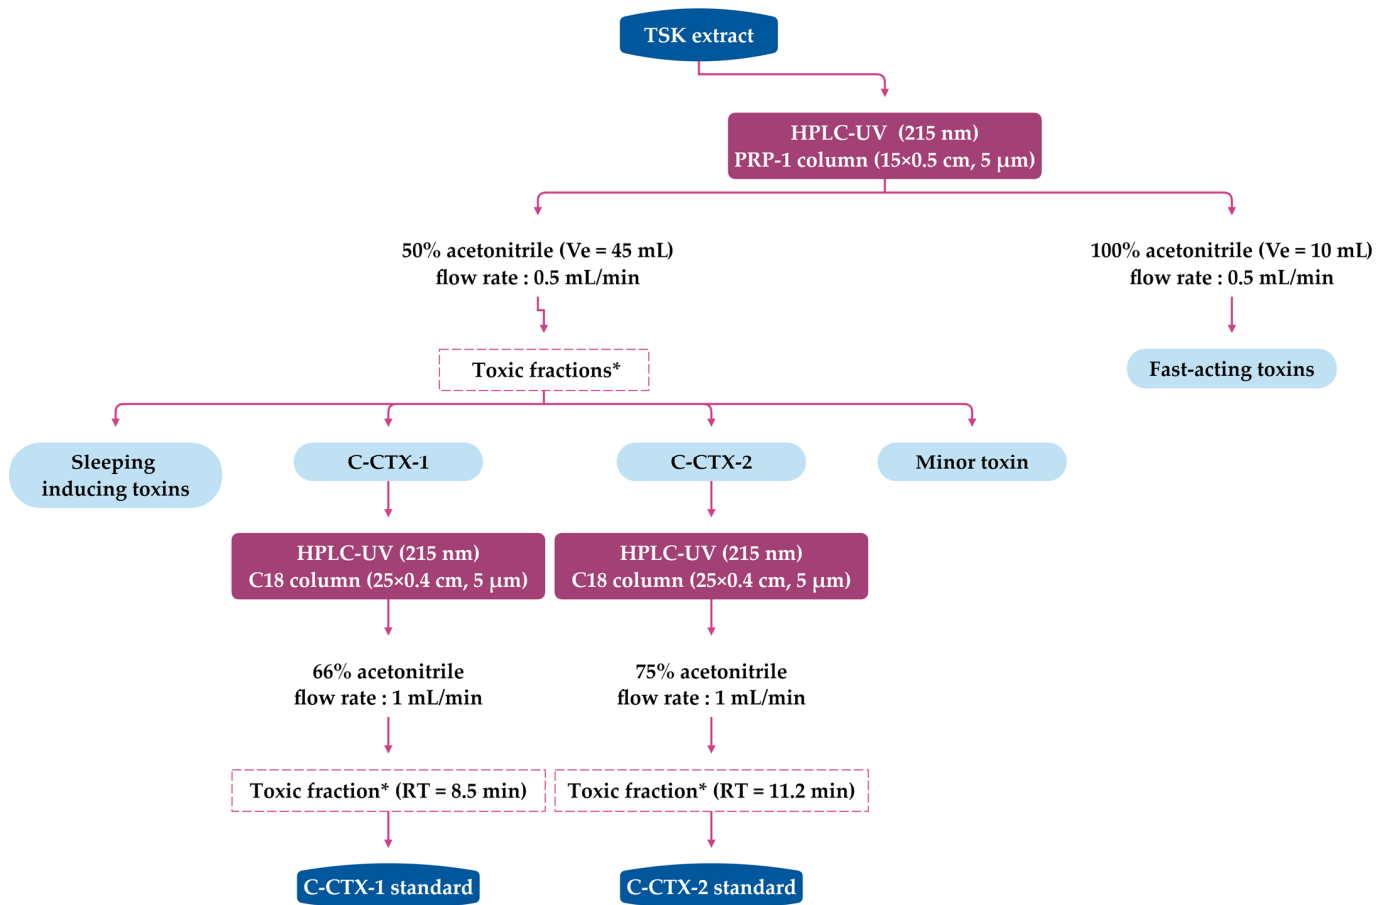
TSK extract

HPLC-UV (215 nm)
PRP-1 column (15×0.5 cm, 5 μm)

50% acetonitrile (Ve = 45 mL)
flow rate : 0.5 mL/min

100% acetonitrile (Ve = 10 mL)
flow rate : 0.5 mL/min

Toxic fractions*

Fast-acting toxins

Sleeping inducing toxins

C-CTX-1

C-CTX-2

Minor toxin

HPLC-UV (215 nm)
C18 column (25×0.4 cm, 5 μm)

HPLC-UV (215 nm)
C18 column (25×0.4 cm, 5 μm)

66% acetonitrile
flow rate : 1 mL/min

75% acetonitrile
flow rate : 1 mL/min

Toxic fraction* (RT = 8.5 min)

Toxic fraction* (RT = 11.2 min)

C-CTX-1 standard

C-CTX-2 standard